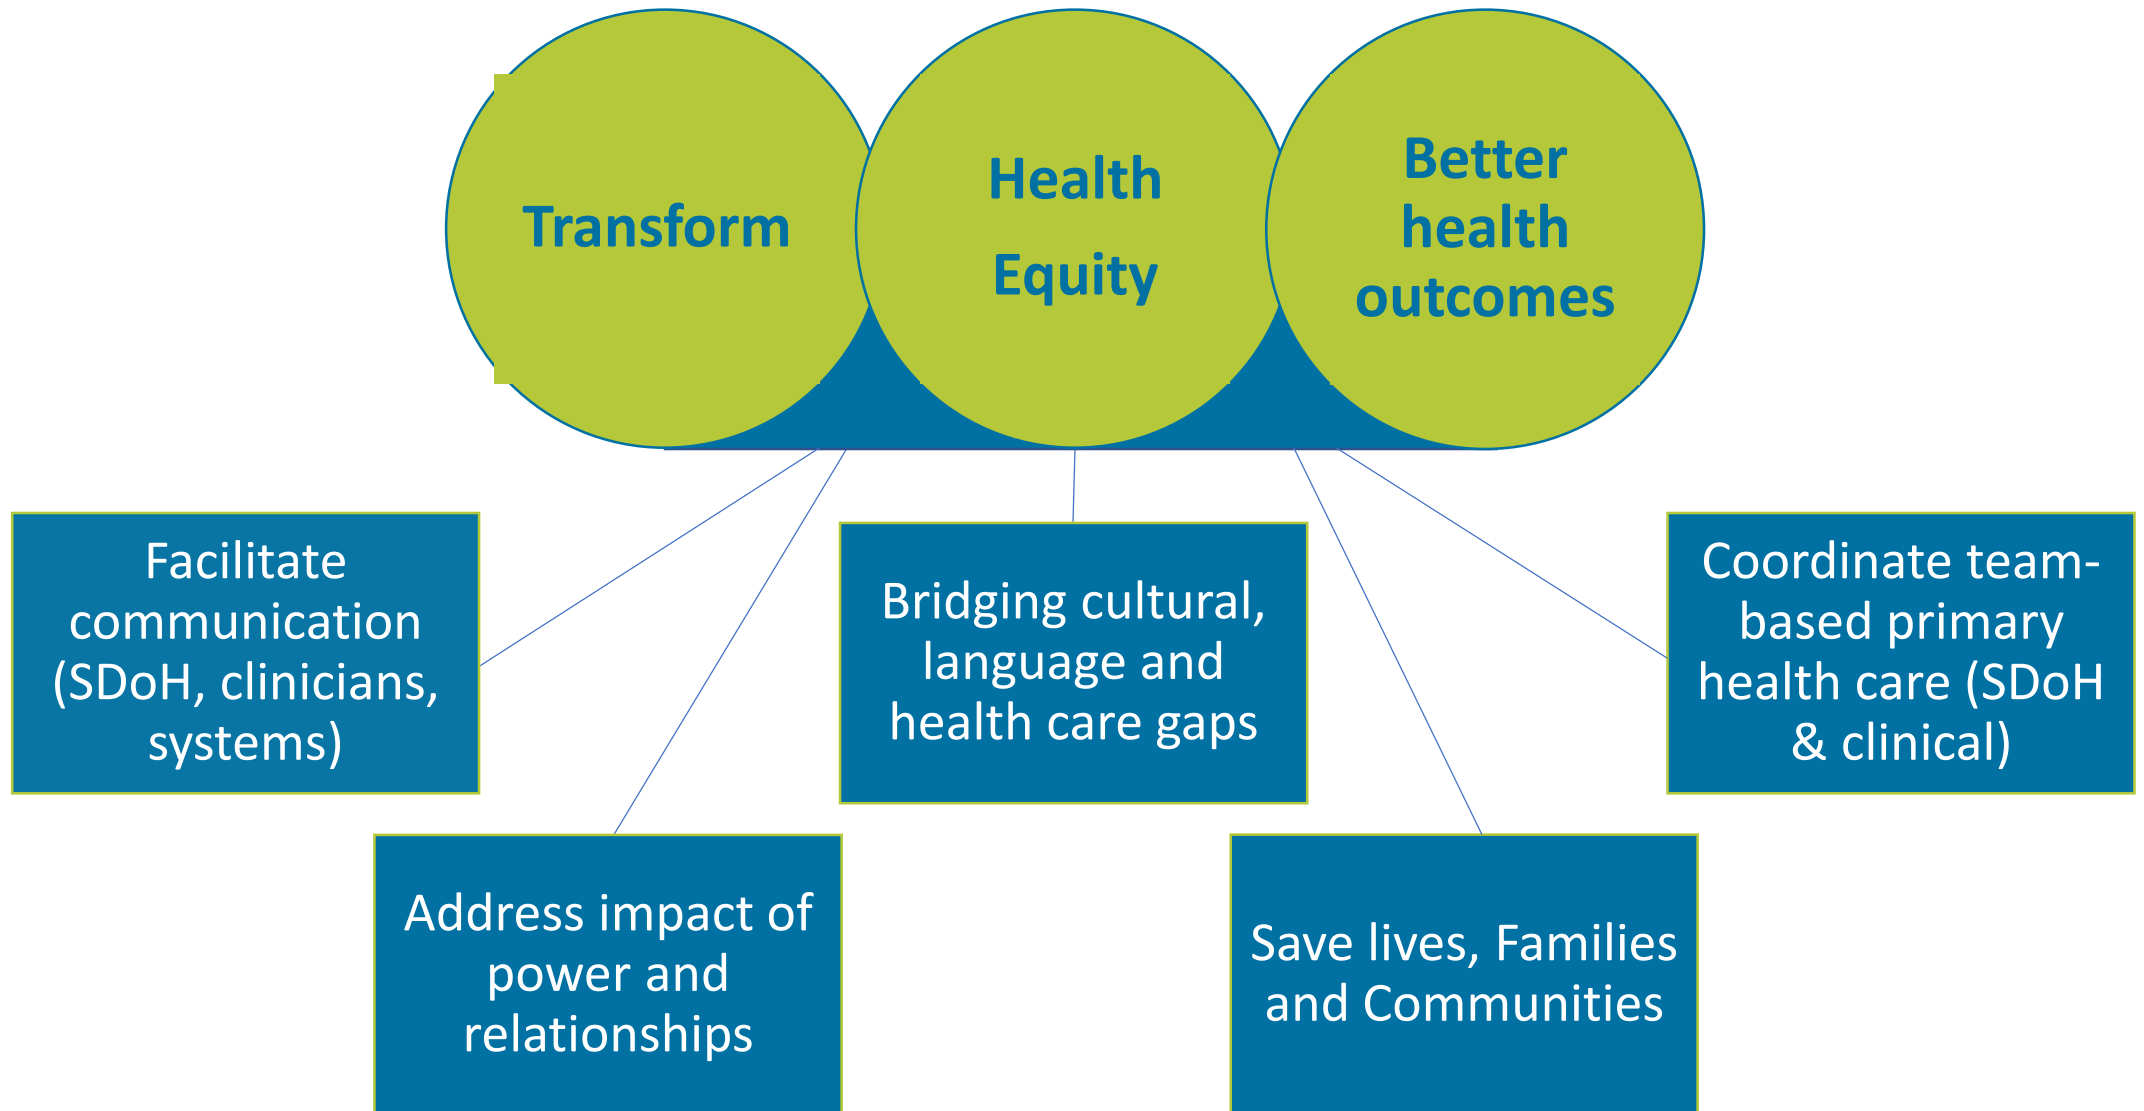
Transform

Health Equity

Better health outcomes

Facilitate communication (SDoH, clinicians, systems)

Address impact of power and relationships

Bridging cultural, language and health care gaps

Save lives, Families and Communities

Coordinate team-based primary health care (SDoH & clinical)